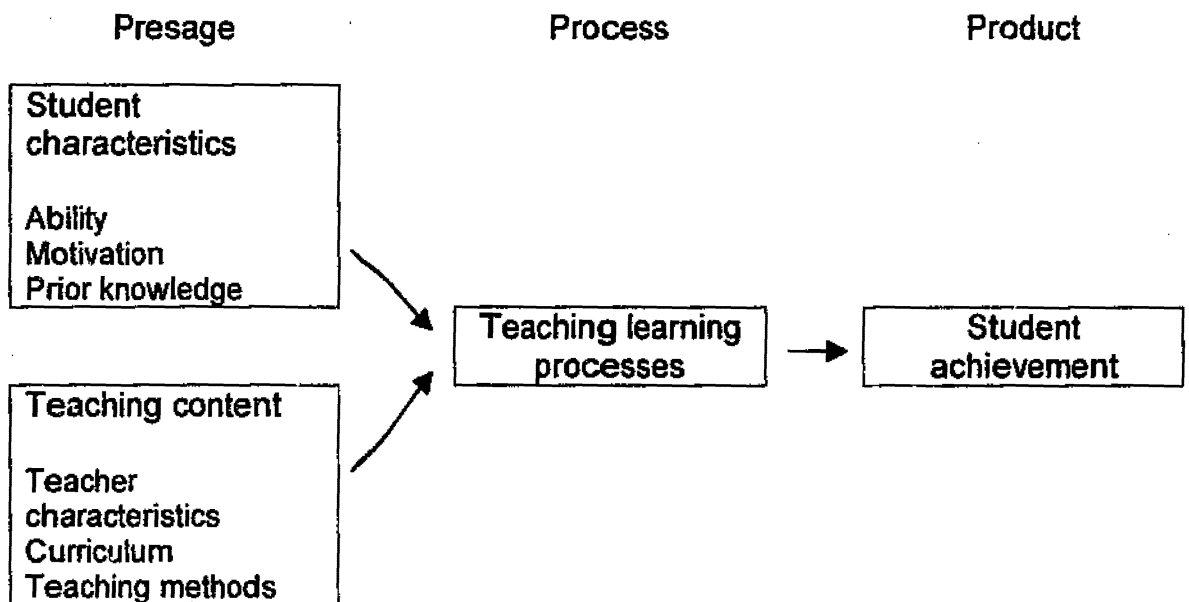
Presage

Process

Product

Student characteristics

Ability
Motivation
Prior knowledge

Teaching content

Teacher characteristics
Curriculum
Teaching methods

Teaching learning processes

Student achievement